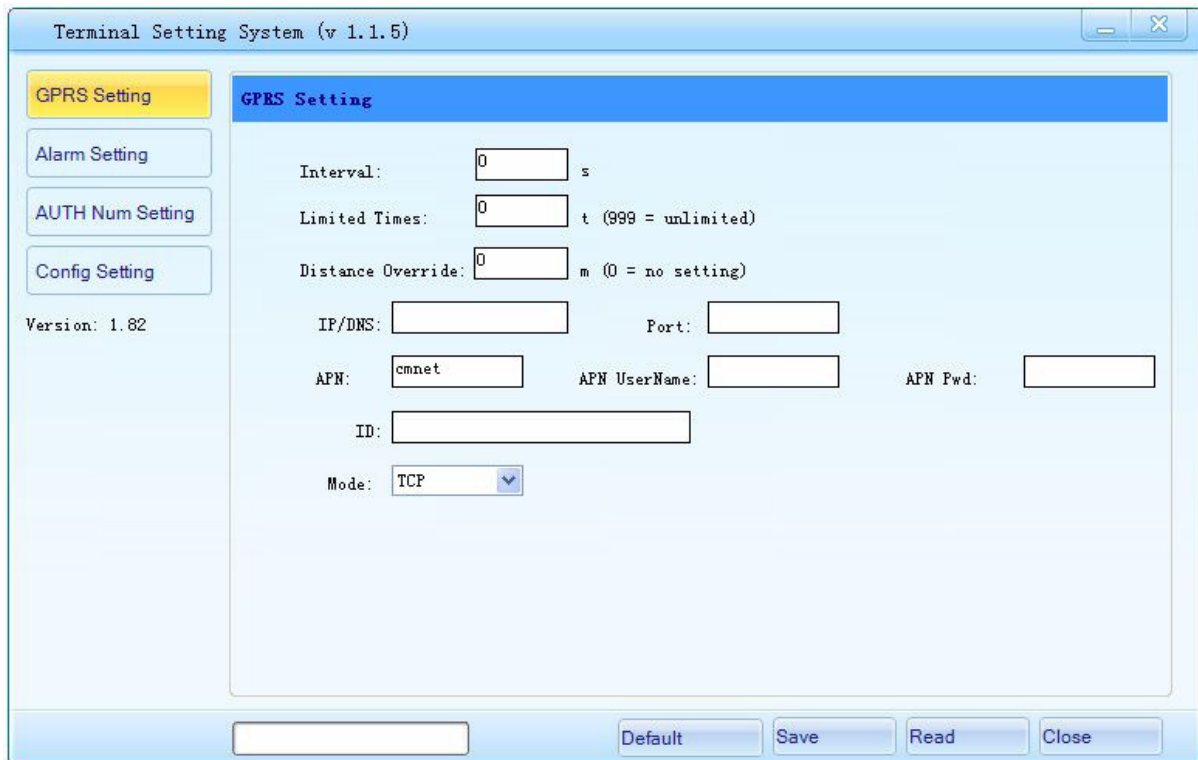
Terminal Setting System (v 1.1.5)

GPRS Setting

Alarm Setting

AUTH Num Setting

Config Setting

Version: 1.82

GPRS Setting

Interval: 0 s

Limited Times: 0 t (999 = unlimited)

Distance Override: 0 m (0 = no setting)

IP/DNS: Port:

APN: cmnet APN UserName: APN Pwd:

ID:

Mode: TCP

Default Save Read Close